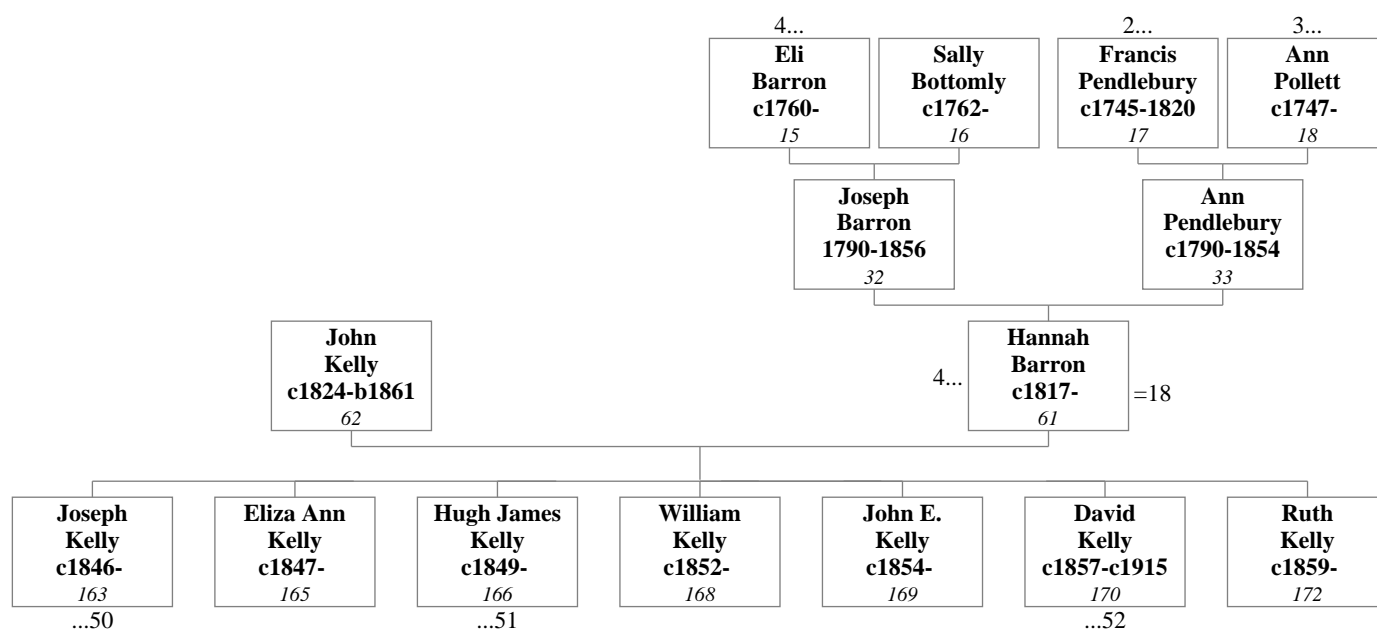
4...
Eli Barron c1760-
15

Sally Bottomly c1762-
16

2...
Francis Pendlebury c1745-1820
17

3...
Ann Pollett c1747-
18

Joseph Barron 1790-1856
32

Ann Pendlebury c1790-1854
33

John Kelly c1824-b1861
62

4...
Hannah Barron c1817-
61
=18

Joseph Kelly c1846-
163
...50

Eliza Ann Kelly c1847-
165

Hugh James Kelly c1849-
166
...51

William Kelly c1852-
168

John E. Kelly c1854-
169

David Kelly c1857-c1915
170
...52

Ruth Kelly c1859-
172